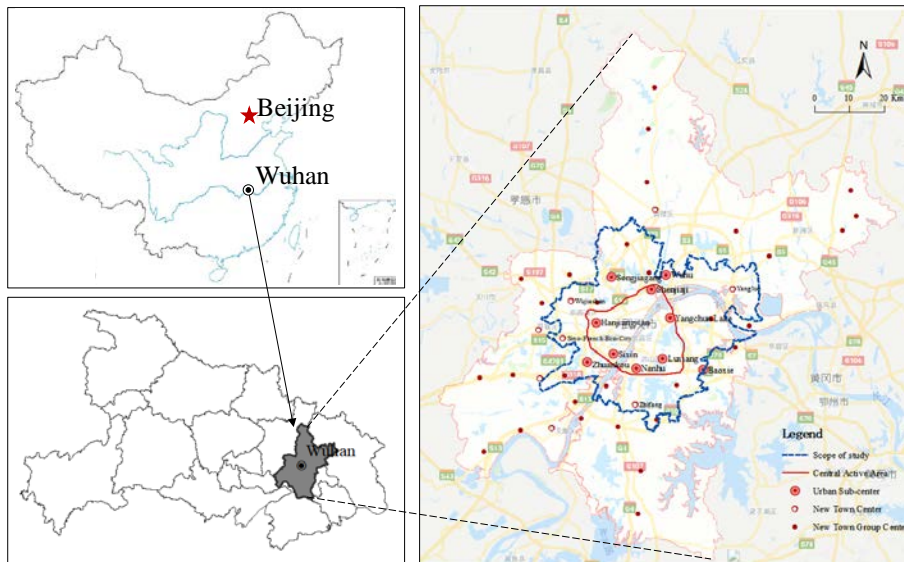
Beijing

Wuhan

Wuhan

N

0 10 20 Km

孝感市

Songjiagang

Wujia

Shenjiaji

Yangluo

Wujiashan

Hanxizhuqiao

Yangchun Lake

Sino-French Eco-City

Sixin

Luxiang

Zhuankou

Nanhu

Baoxie

Zhifang

黄冈市

鄂州市

Legend

Scope of study

Central Active Area

Urban Sub-center

New Town Center

New Town Group Center